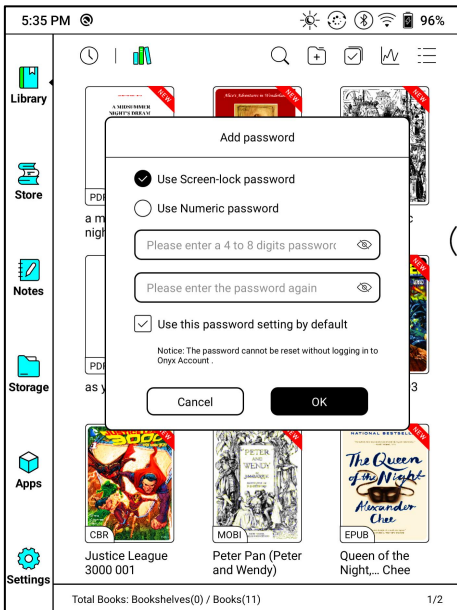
5:35 PM 96%

Library

Store

Notes

Storage

Apps

Settings

A MIDSUMMER NIGHT'S DREAM

NEW

Alice's Adventures in Wonderland

NEW

NEW

PDF

a m nigh

c

Add password

Use Screen-lock password

Use Numeric password

Please enter a 4 to 8 digits passworc

Please enter the password again

Use this password setting by default

Notice: The password cannot be reset without logging in to Onyx Account .

Cancel

OK

PDF

as y

3

NEW

NEW

NEW

NEW

3000

PETER AND WENDY

NATIONAL BESTSEL

The Queen of the Night

Alexander Chee

CBR

MOBI

EPUB

Justice League 3000 001

Peter Pan (Peter and Wendy)

Queen of the Night,... Chee

Total Books: Bookshelves(0) / Books(11)

1/2